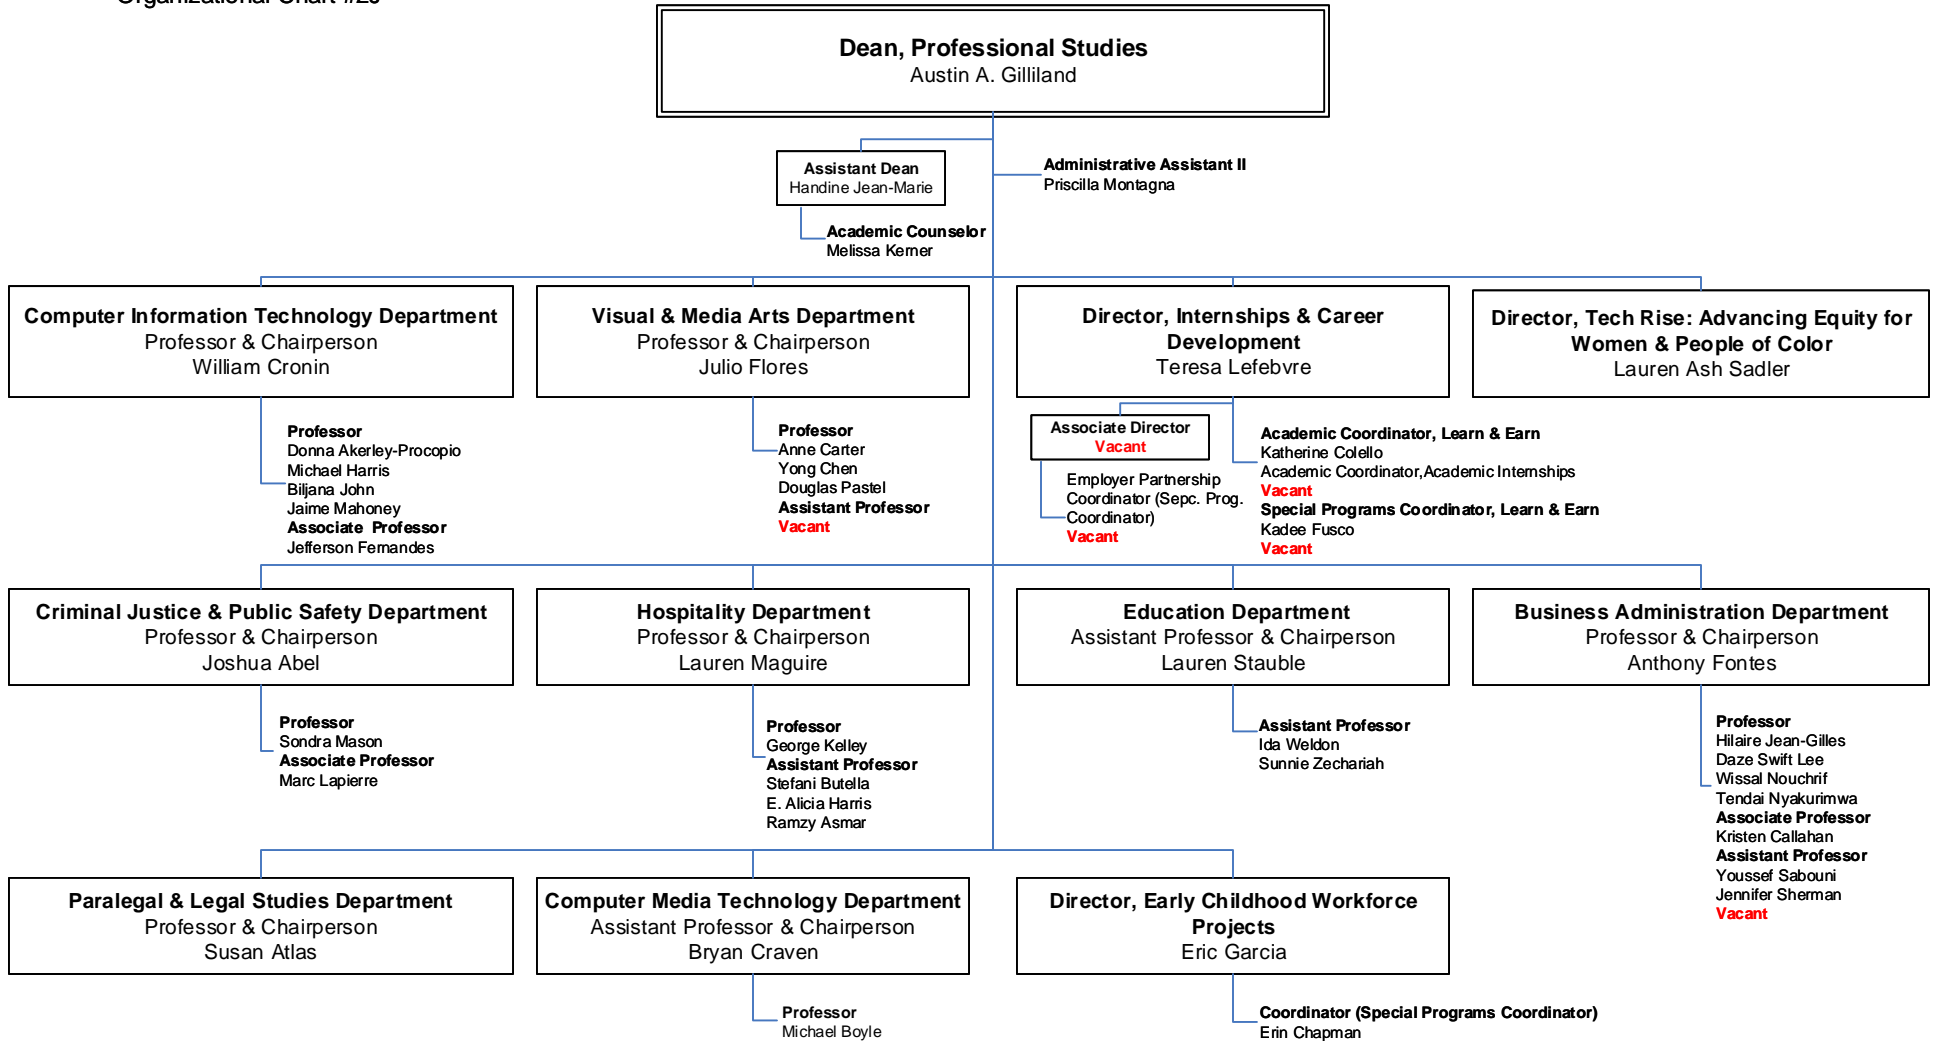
Organizational Chart #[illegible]

Dean, Professional Studies
Austin A. Gilliland

Assistant Dean
Handine Jean-Marie

Administrative Assistant II
Priscilla Montagna

Academic Counselor
Melissa Kerner

Computer Information Technology Department
Professor & Chairperson
William Cronin

Professor
Donna Akerley-Procopio
Michael Harris
Biljana John
Jaime Mahoney
Associate Professor
Jefferson Fernandes

Visual & Media Arts Department
Professor & Chairperson
Julio Flores

Professor
Anne Carter
Yong Chen
Douglas Pastel
Assistant Professor
Vacant

Director, Internships & Career Development
Teresa Lefebvre

Associate Director
Vacant

Employer Partnership Coordinator (Sepc. Prog. Coordinator)
Vacant

Academic Coordinator, Learn & Earn
Katherine Colello
Academic Coordinator,Academic Internships
Vacant
Special Programs Coordinator, Learn & Earn
Kadee Fusco
Vacant

Director, Tech Rise: Advancing Equity for Women & People of Color
Lauren Ash Sadler

Criminal Justice & Public Safety Department
Professor & Chairperson
Joshua Abel

Professor
Sondra Mason
Associate Professor
Marc Lapierre

Hospitality Department
Professor & Chairperson
Lauren Maguire

Professor
George Kelley
Assistant Professor
Stefani Butella
E. Alicia Harris
Ramzy Asmar

Education Department
Assistant Professor & Chairperson
Lauren Stauble

Assistant Professor
Ida Weldon
Sunnie Zechariah

Business Administration Department
Professor & Chairperson
Anthony Fontes

Professor
Hilaire Jean-Gilles
Daze Swift Lee
Wissal Nouchrif
Tendai Nyakurimwa
Associate Professor
Kristen Callahan
Assistant Professor
Youssef Sabouni
Jennifer Sherman
Vacant

Paralegal & Legal Studies Department
Professor & Chairperson
Susan Atlas

Computer Media Technology Department
Assistant Professor & Chairperson
Bryan Craven

Professor
Michael Boyle

Director, Early Childhood Workforce Projects
Eric Garcia

Coordinator (Special Programs Coordinator)
Erin Chapman